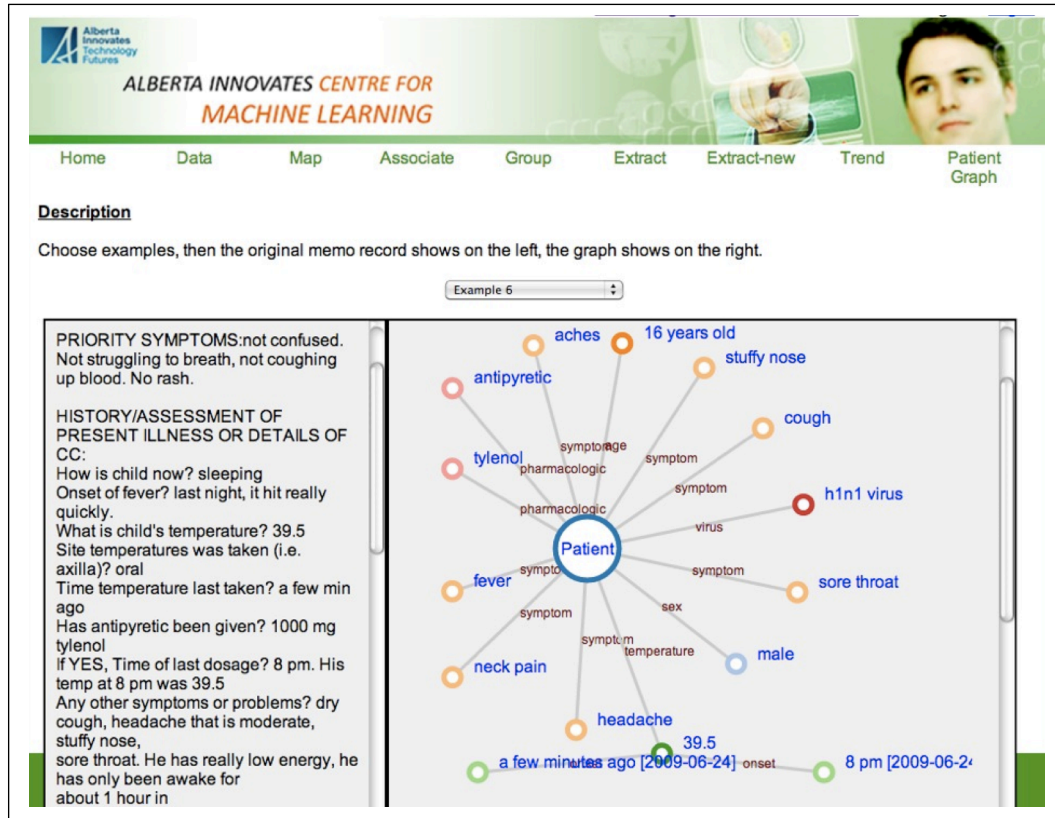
Alberta Innovates Technology Futures

ALBERTA INNOVATES CENTRE FOR MACHINE LEARNING

Home Data Map Associate Group Extract Extract-new Trend Patient Graph

Description

Choose examples, then the original memo record shows on the left, the graph shows on the right.

Example 6

PRIORITY SYMPTOMS:not confused. Not struggling to breath, not coughing up blood. No rash.

HISTORY/ASSESSMENT OF PRESENT ILLNESS OR DETAILS OF CC:
How is child now? sleeping
Onset of fever? last night, it hit really quickly.
What is child's temperature? 39.5
Site temperatures was taken (i.e. axilla)? oral
Time temperature last taken? a few min ago
Has antipyretic been given? 1000 mg tylenol
If YES, Time of last dosage? 8 pm. His temp at 8 pm was 39.5
Any other symptoms or problems? dry cough, headache that is moderate, stuffy nose,
sore throat. He has really low energy, he has only been awake for
about 1 hour in

aches
16 years old
stuffy nose
antipyretic
cough
symptom
age
symptom
tylenol
pharmacologic
symptom
h1n1 virus
pharmacologic
virus
Patient
symptom
symptom
fever
sore throat
symptom
sex
symptom
temperature
male
neck pain
headache
39.5
a few minutes ago [2009-06-24]
onset
8 pm [2009-06-2